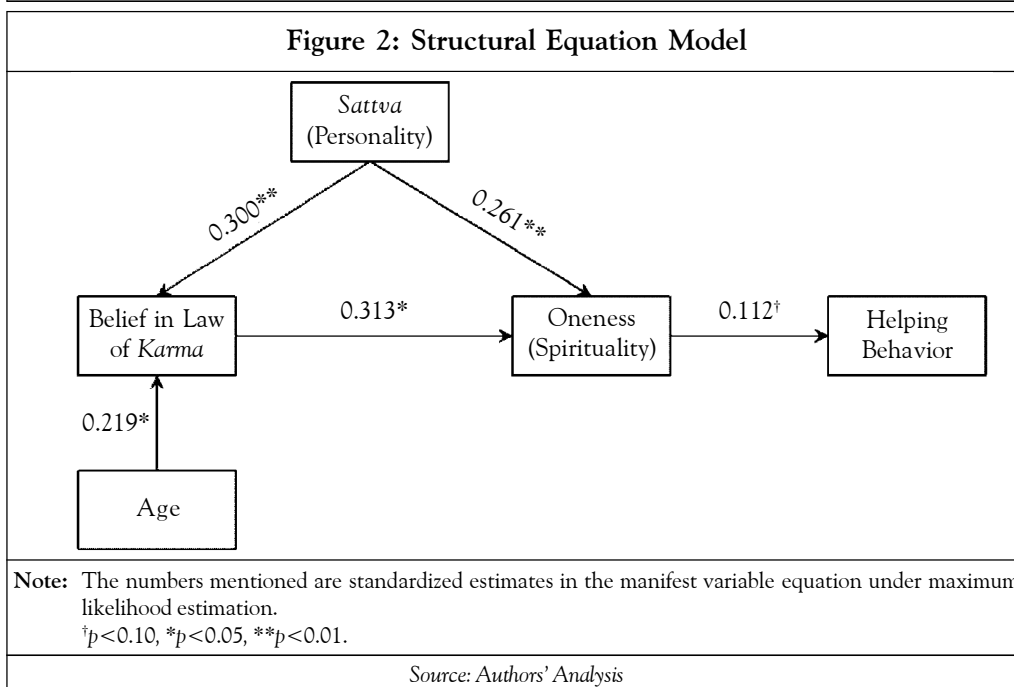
Figure 2: Structural Equation Model

Sattva (Personality)

0.300**

0.261**

Belief in Law of Karma

0.313*

Oneness (Spirituality)

0.112†

Helping Behavior

0.219*

Age

Note: The numbers mentioned are standardized estimates in the manifest variable equation under maximum likelihood estimation.
†p<0.10, *p<0.05, **p<0.01.

Source: Authors' Analysis